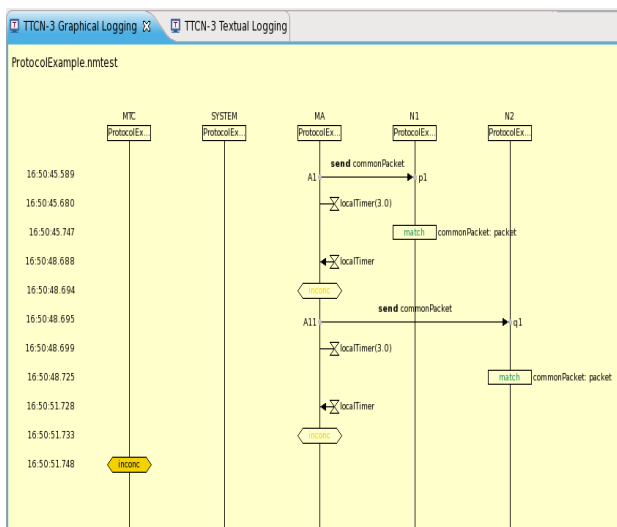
TTCN-3 Graphical Logging ☒ TTCN-3 Textual Logging

ProtocolExample.nmtest

| MTC | SYSTEM | MA | N1 | N2 |
|---|---|---|---|---|
| ProtocolEx... | ProtocolEx... | ProtocolEx... | ProtocolEx... | ProtocolEx... |

16:50:45.589 send commonPacket A1 p1

16:50:45.680 localTimer(3.0)

16:50:45.747 match commonPacket: packet

16:50:48.688 localTimer

16:50:48.694 inconc

16:50:48.695 send commonPacket A11 q1

16:50:48.699 localTimer(3.0)

16:50:48.725 match commonPacket: packet

16:50:51.728 localTimer

16:50:51.733 inconc

16:50:51.748 inconc